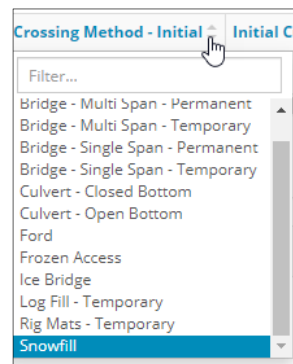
Crossing Method - Initial
Initial C

Filter...

Bridge - Multi Span - Permanent
Bridge - Multi Span - Temporary
Bridge - Single Span - Permanent
Bridge - Single Span - Temporary
Culvert - Closed Bottom
Culvert - Open Bottom
Ford
Frozen Access
Ice Bridge
Log Fill - Temporary
Rig Mats - Temporary
Snowfill